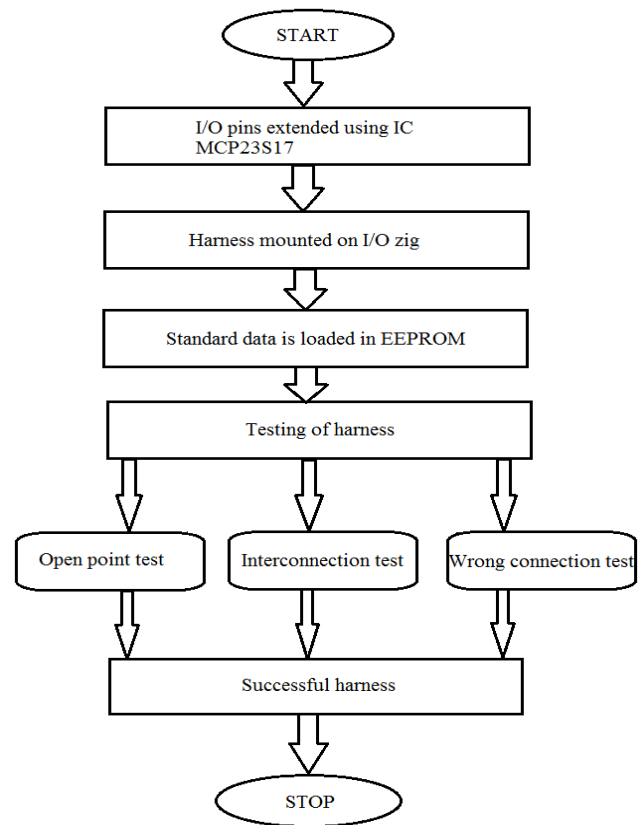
START

I/O pins extended using IC MCP23S17

Harness mounted on I/O zig

Standard data is loaded in EEPROM

Testing of harness

Open point test

Interconnection test

Wrong connection test

Successful harness

STOP